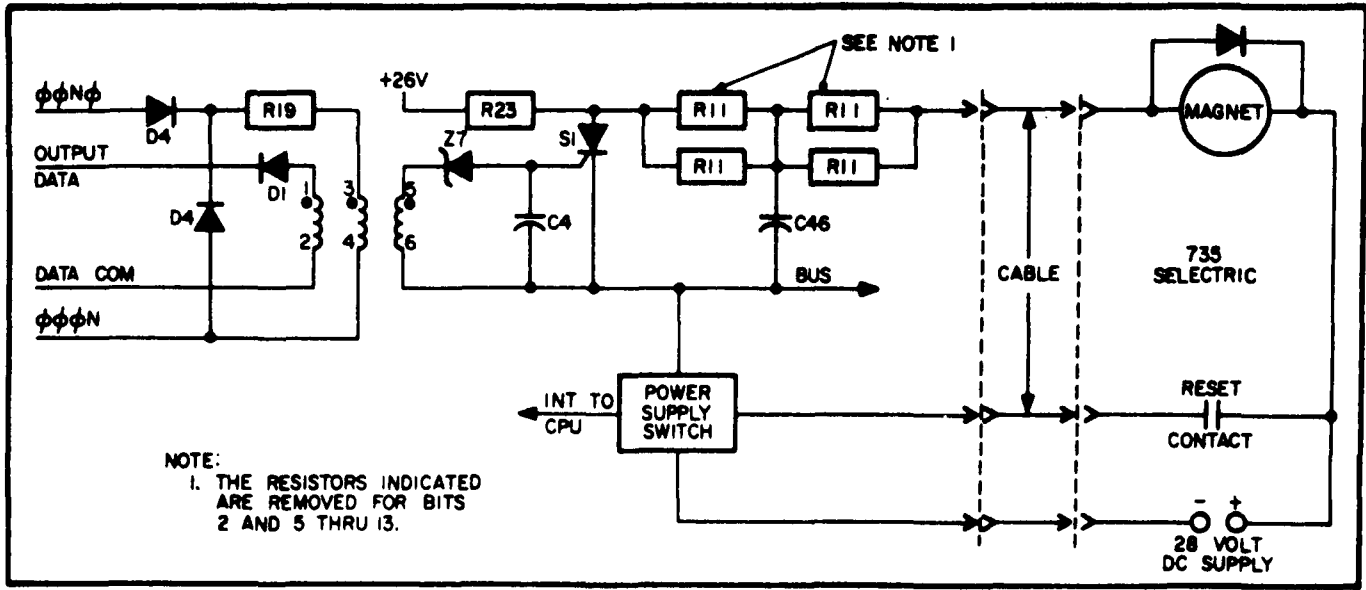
SEE NOTE 1

φφNφ
D4
R19
OUTPUT
DATA
D1
1
2
3
4
D4
DATA COM
φφφN

+26V
R23
Z7
5
6
C4
S1
R11
R11
R11
R11
C46
BUS

CABLE

MAGNET
735
SELECTRIC

INT TO
CPU
POWER
SUPPLY
SWITCH

RESET
CONTACT

- +
28 VOLT
DC SUPPLY

NOTE:
1. THE RESISTORS INDICATED ARE REMOVED FOR BITS 2 AND 5 THRU 13.